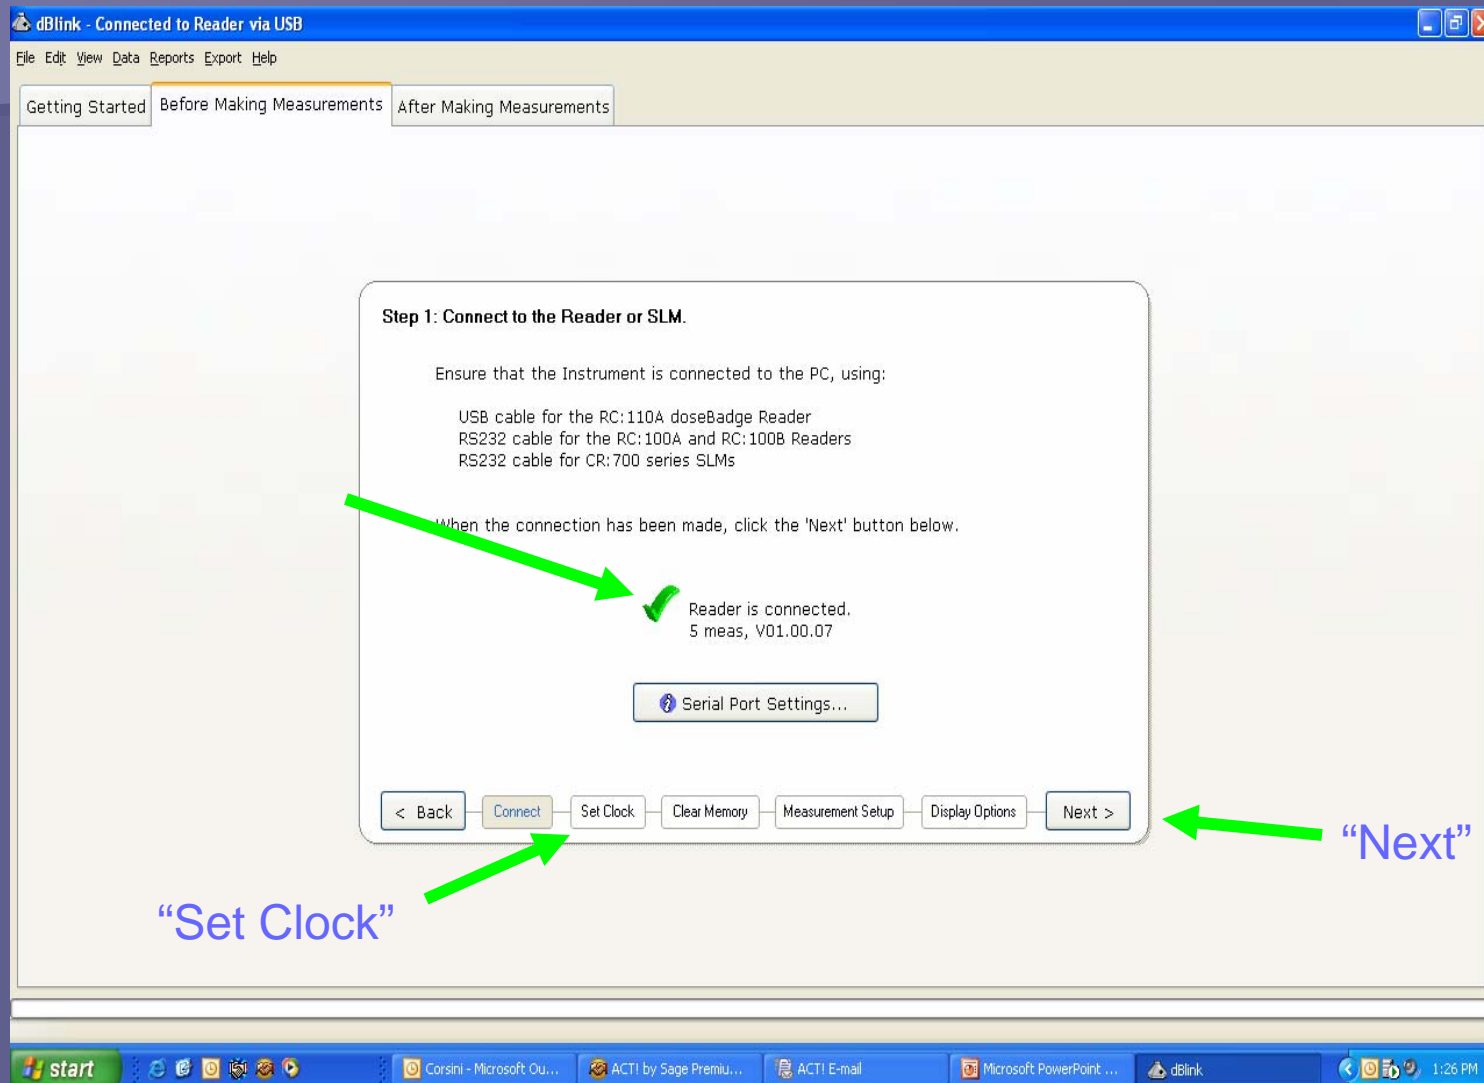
dBlink - Connected to Reader via USB

File Edit View Data Reports Export Help

Getting Started | Before Making Measurements | After Making Measurements

Step 1: Connect to the Reader or SLM.

Ensure that the Instrument is connected to the PC, using:

USB cable for the RC:110A doseBadge Reader
RS232 cable for the RC:100A and RC:100B Readers
RS232 cable for CR:700 series SLMs

When the connection has been made, click the 'Next' button below.

Reader is connected.
5 meas, V01.00.07

Serial Port Settings...

< Back | Connect | Set Clock | Clear Memory | Measurement Setup | Display Options | Next >

"Next"

"Set Clock"

start | Corsini - Microsoft Ou... | ACT! by Sage Premiu... | ACT! E-mail | Microsoft PowerPoint ... | dBlink | 1:26 PM